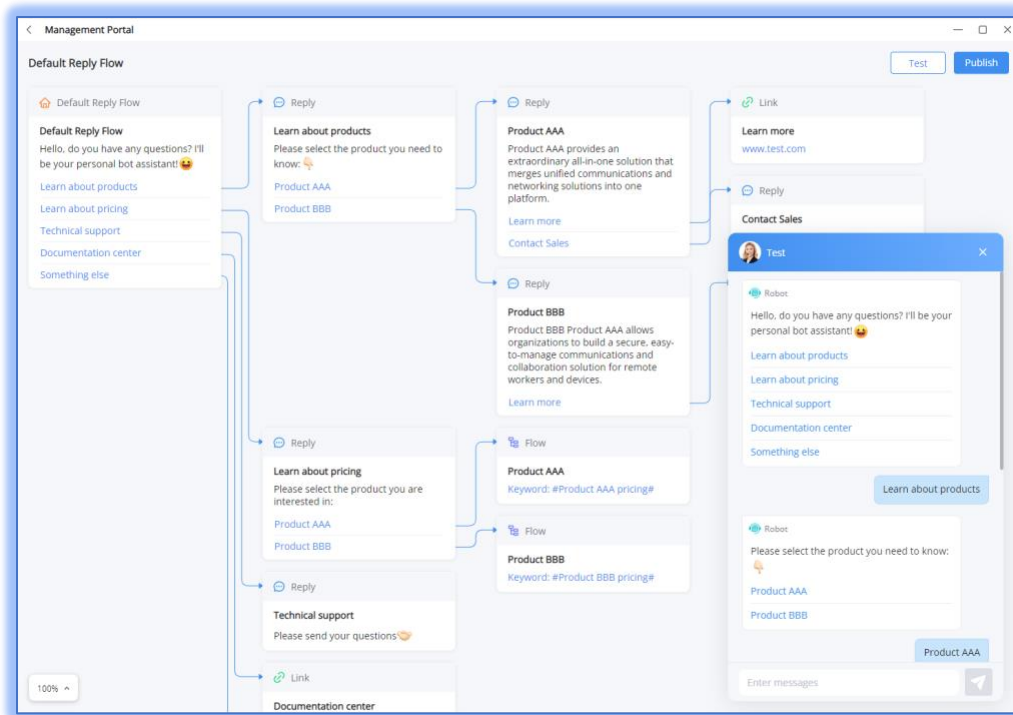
< Management Portal

Default Reply Flow

Test Publish

Default Reply Flow

Default Reply Flow
Hello, do you have any questions? I'll be your personal bot assistant! 😜
Learn about products
Learn about pricing
Technical support
Documentation center
Something else

Reply
Learn about products
Please select the product you need to know: 👇
Product AAA
Product BBB

Reply
Product AAA
Product AAA provides an extraordinary all-in-one solution that merges unified communications and networking solutions into one platform.
Learn more
Contact Sales

Link
Learn more
www.test.com

Reply
Contact Sales

Reply
Product BBB
Product BBB Product AAA allows organizations to build a secure, easy-to-manage communications and collaboration solution for remote workers and devices.
Learn more

Reply
Learn about pricing
Please select the product you are interested in:
Product AAA
Product BBB

Flow
Product AAA
Keyword: #Product AAA pricing#

Flow
Product BBB
Keyword: #Product BBB pricing#

Reply
Technical support
Please send your questions🤝

Link
Documentation center

100% ^

Test ×

Robot
Hello, do you have any questions? I'll be your personal bot assistant! 😜
Learn about products
Learn about pricing
Technical support
Documentation center
Something else

Learn about products

Robot
Please select the product you need to know: 👇
Product AAA
Product BBB

Product AAA

Enter messages